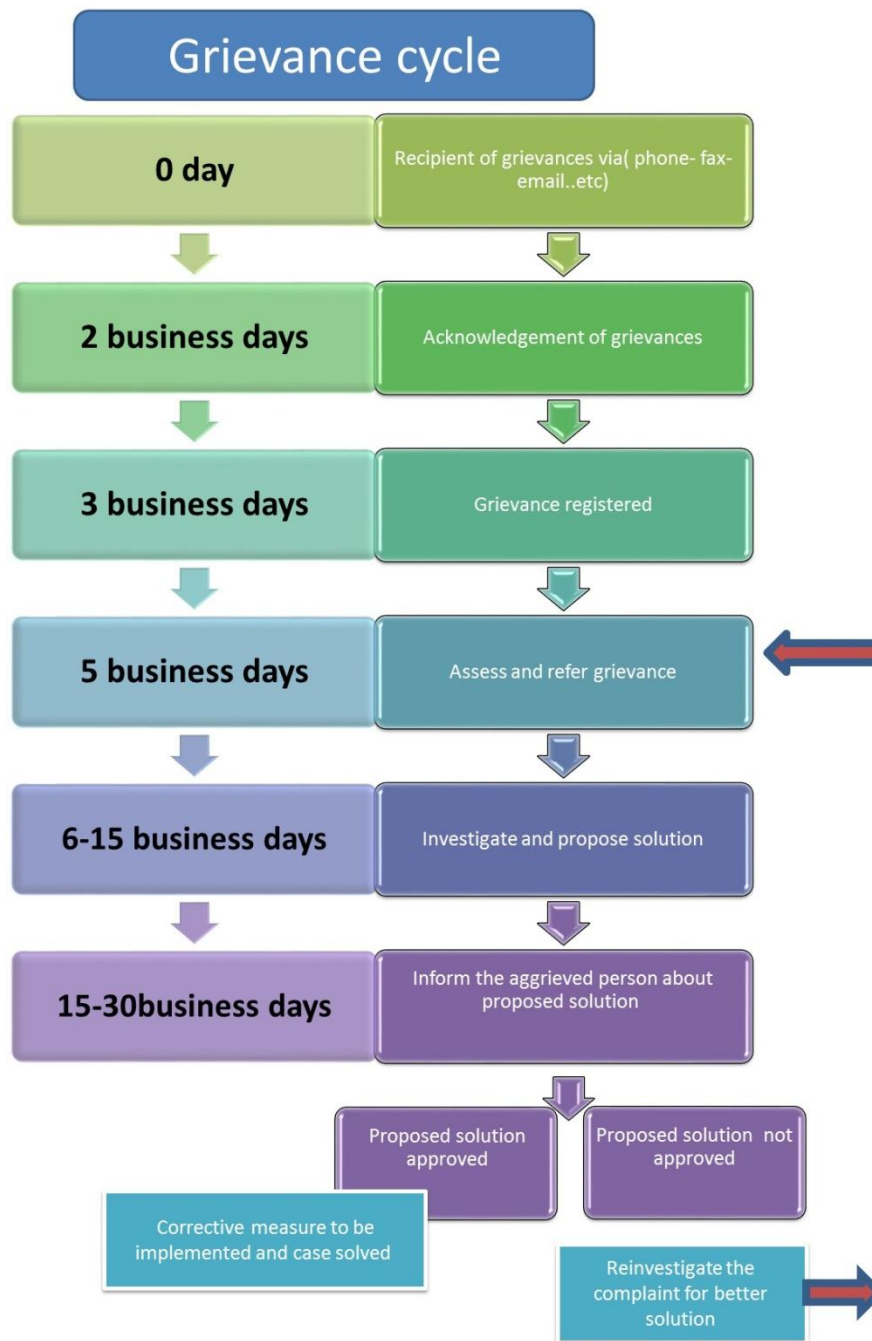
Grievance cycle

0 day

Recipient of grievances via( phone- fax- email..etc)

2 business days

Acknowledgement of grievances

3 business days

Grievance registered

5 business days

Assess and refer grievance

6-15 business days

Investigate and propose solution

15-30business days

Inform the aggrieved person about proposed solution

Proposed solution approved

Proposed solution not approved

Corrective measure to be implemented and case solved

Reinvestigate the complaint for better solution